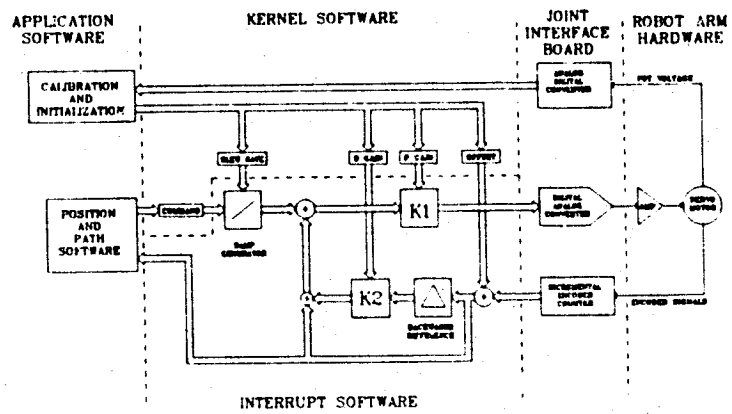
APPLICATION SOFTWARE

KERNEL SOFTWARE

JOINT INTERFACE BOARD

ROBOT ARM HARDWARE

CALIBRATION AND INITIALIZATION

ANALOG DIGITAL CONVERTER

POT VOLTAGE

SLEW RATE

D GAIN

P GAIN

OFFSET

POSITION AND PATH SOFTWARE

COMMAND

RAMP GENERATOR

K1

DIGITAL ANALOG CONVERTER

AMP

SERVO MOTOR

K2

BACKWARD DIFFERENCE

INCREMENTAL ENCODER COUNTER

ENCODER SIGNALS

INTERRUPT SOFTWARE